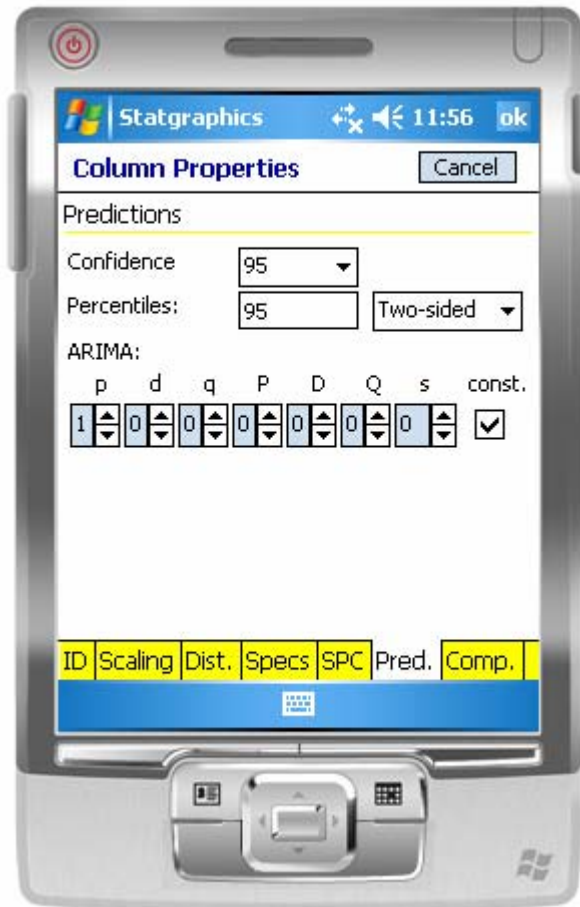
Statgraphics 11:56 ok

Column Properties Cancel

Predictions

Confidence 95

Percentiles: 95 Two-sided

ARIMA:

| p | d | q | P | D | Q | s | const. |
|---|---|---|---|---|---|---|---|
| 1 | 0 | 0 | 0 | 0 | 0 | 0 | ☑ |

ID Scaling Dist. Specs SPC Pred. Comp.